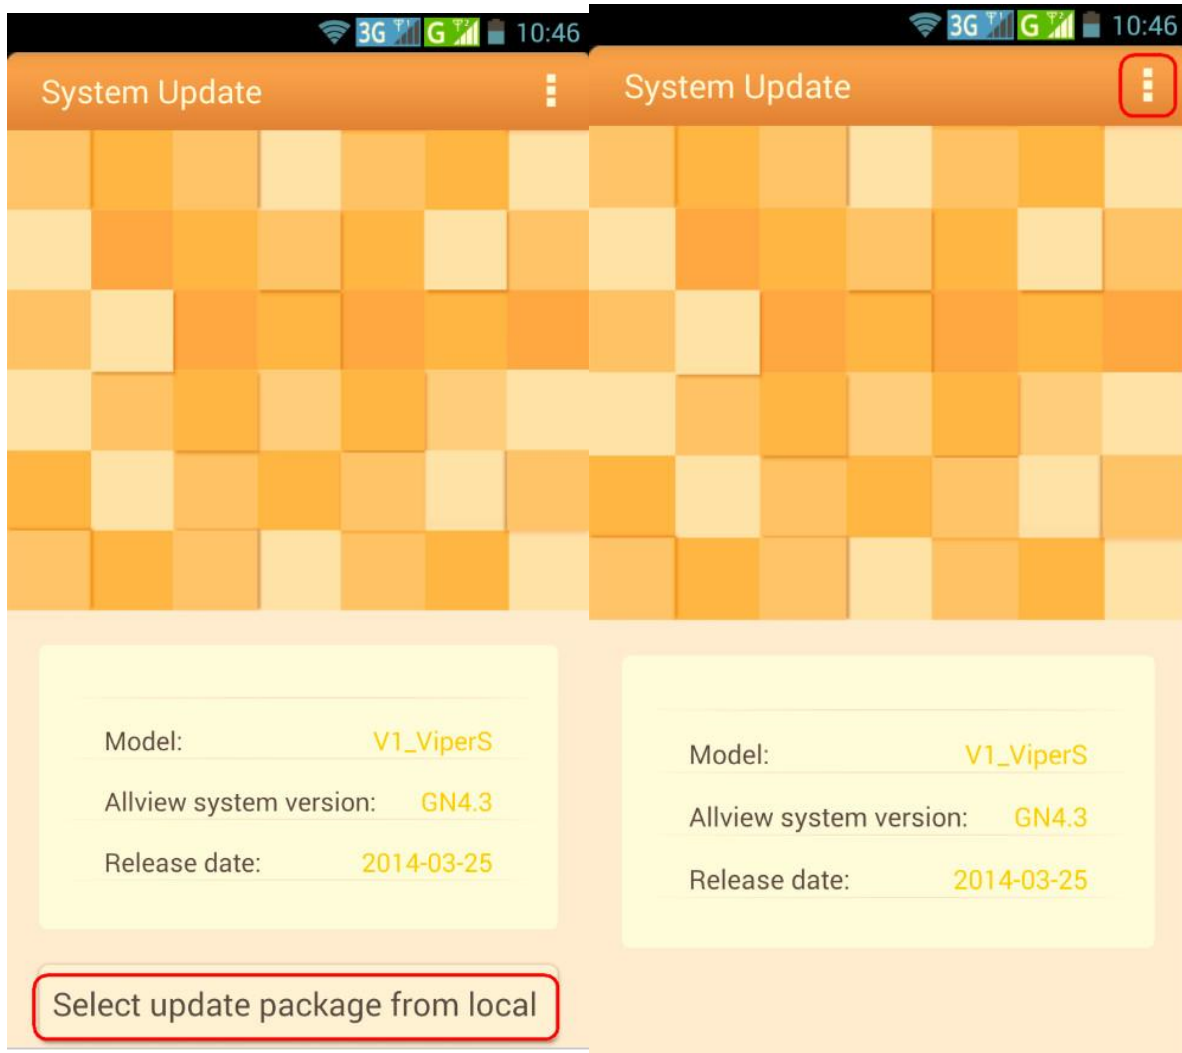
3G G 10:46

System Update

Model: V1_ViperS

Allview system version: GN4.3

Release date: 2014-03-25

Select update package from local

3G G 10:46

System Update

Model: V1_ViperS

Allview system version: GN4.3

Release date: 2014-03-25